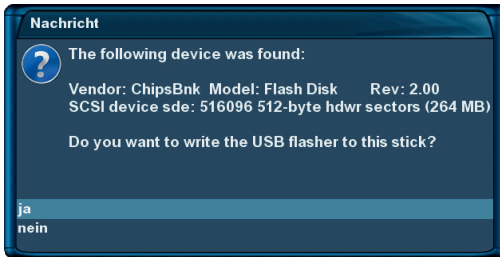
Nachricht

The following device was found:

Vendor: ChipsBnk Model: Flash Disk Rev: 2.00
SCSI device sde: 516096 512-byte hdwr sectors (264 MB)

Do you want to write the USB flasher to this stick?

ja
nein